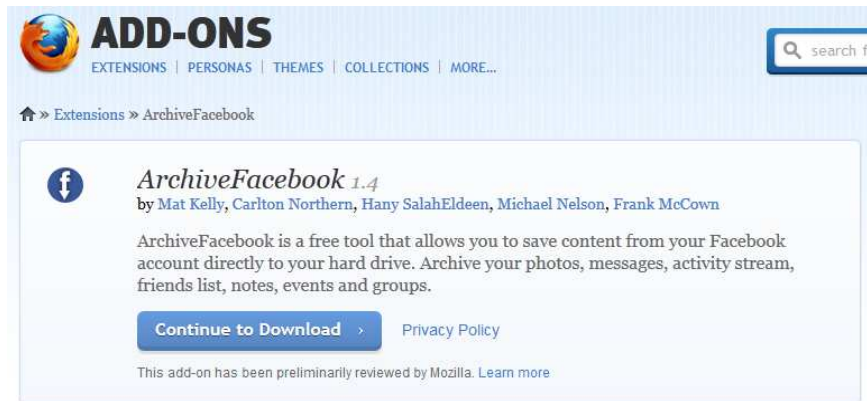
ADD-ONS

EXTENSIONS | PERSONAS | THEMES | COLLECTIONS | MORE...

search f

» Extensions » ArchiveFacebook

ArchiveFacebook 1.4

by Mat Kelly, Carlton Northern, Hany SalahEldeen, Michael Nelson, Frank McCown

ArchiveFacebook is a free tool that allows you to save content from your Facebook account directly to your hard drive. Archive your photos, messages, activity stream, friends list, notes, events and groups.

Continue to Download ›

Privacy Policy

This add-on has been preliminarily reviewed by Mozilla. Learn more